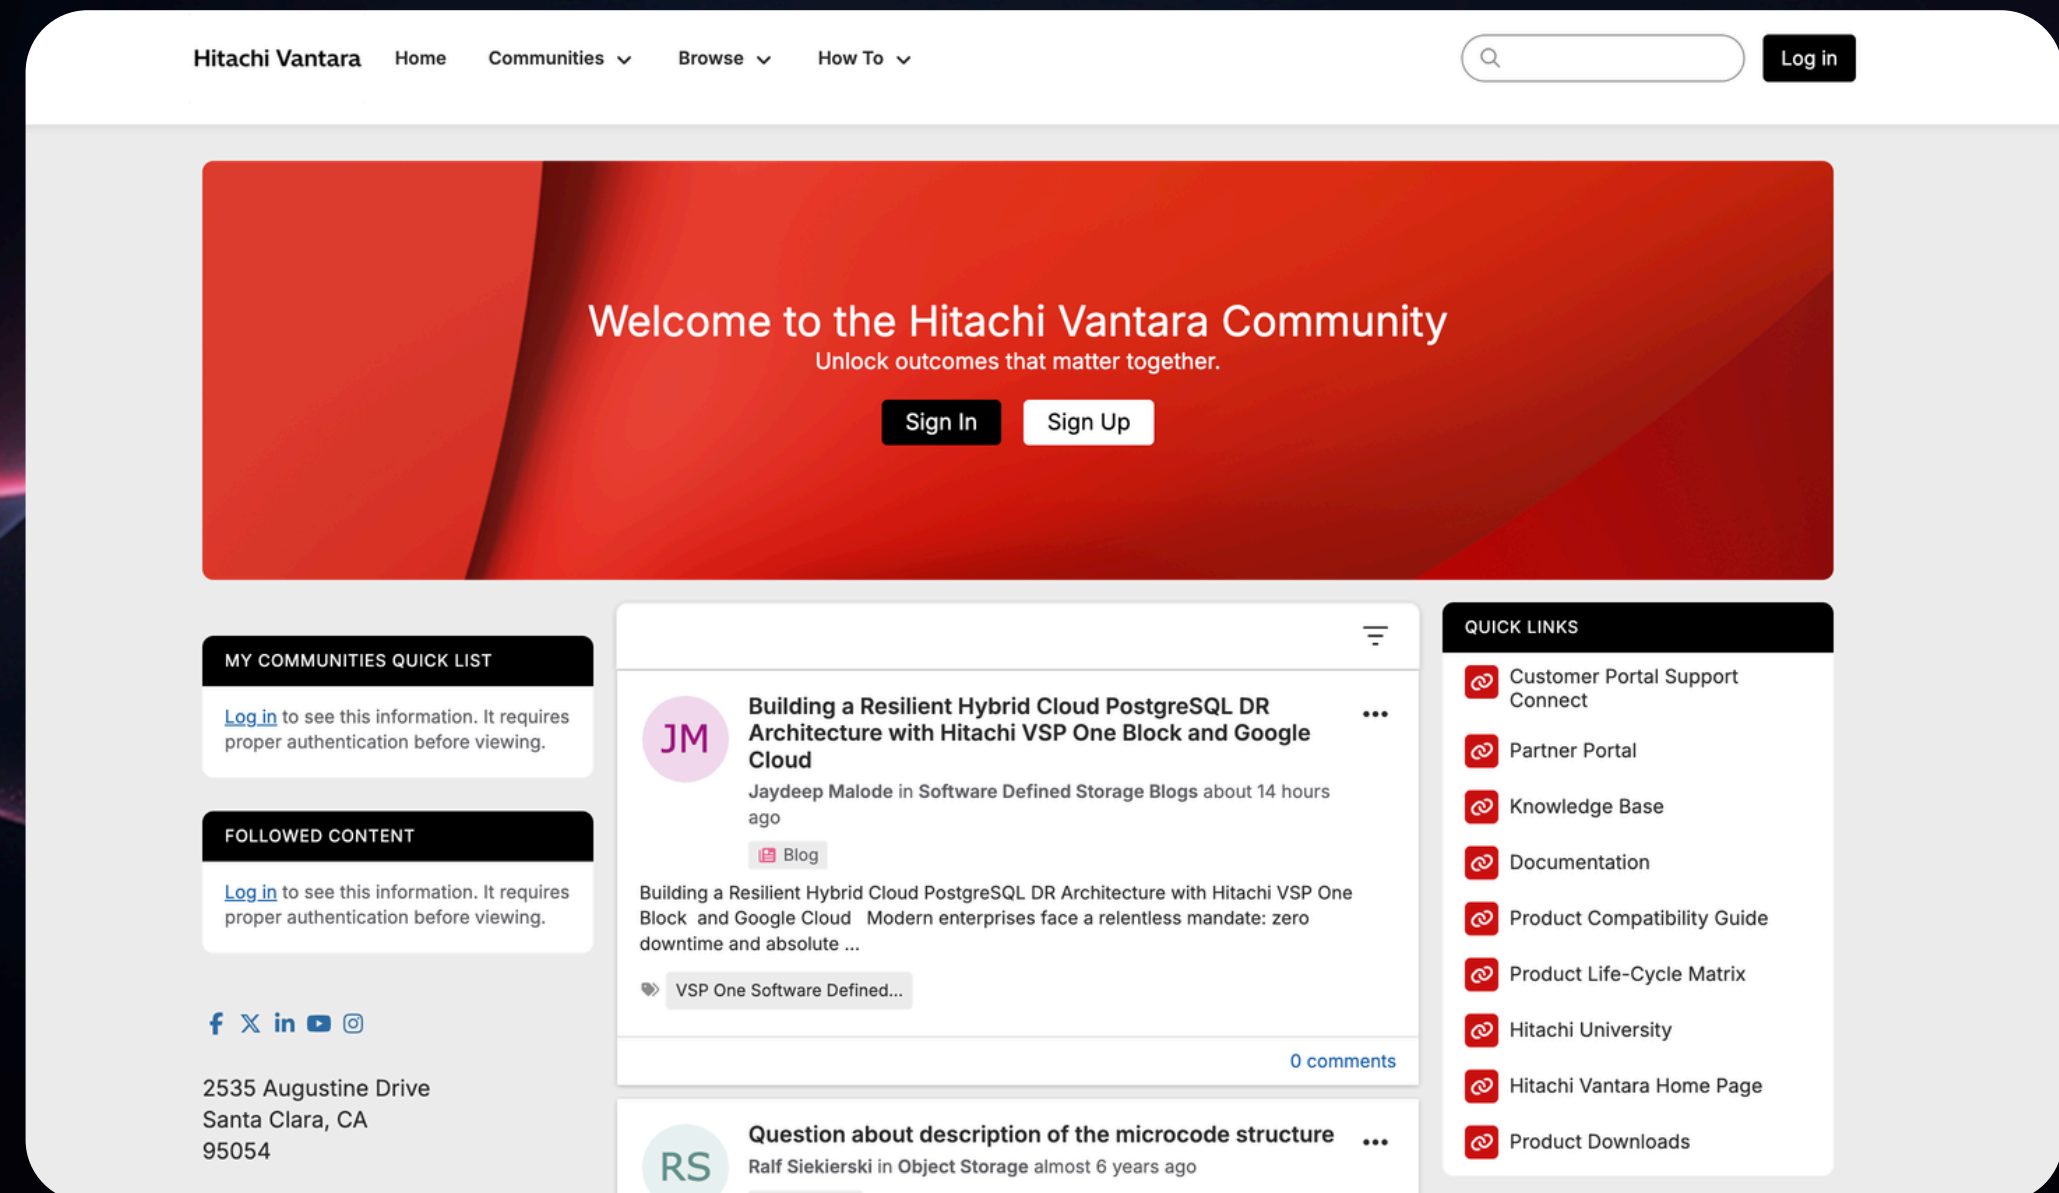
Hitachi Vantara Home Communities Browse How To

Log in

Welcome to the Hitachi Vantara Community
Unlock outcomes that matter together.

Sign In Sign Up

MY COMMUNITIES QUICK LIST

Log in to see this information. It requires proper authentication before viewing.

FOLLOWED CONTENT

Log in to see this information. It requires proper authentication before viewing.

2535 Augustine Drive
Santa Clara, CA
95054

JM

Building a Resilient Hybrid Cloud PostgreSQL DR Architecture with Hitachi VSP One Block and Google Cloud

Jaydeep Malode in Software Defined Storage Blogs about 14 hours ago

Blog

Building a Resilient Hybrid Cloud PostgreSQL DR Architecture with Hitachi VSP One Block and Google Cloud Modern enterprises face a relentless mandate: zero downtime and absolute ...

VSP One Software Defined...

0 comments

RS

Question about description of the microcode structure

Ralf Siekierski in Object Storage almost 6 years ago

QUICK LINKS

Customer Portal Support Connect
Partner Portal
Knowledge Base
Documentation
Product Compatibility Guide
Product Life-Cycle Matrix
Hitachi University
Hitachi Vantara Home Page
Product Downloads